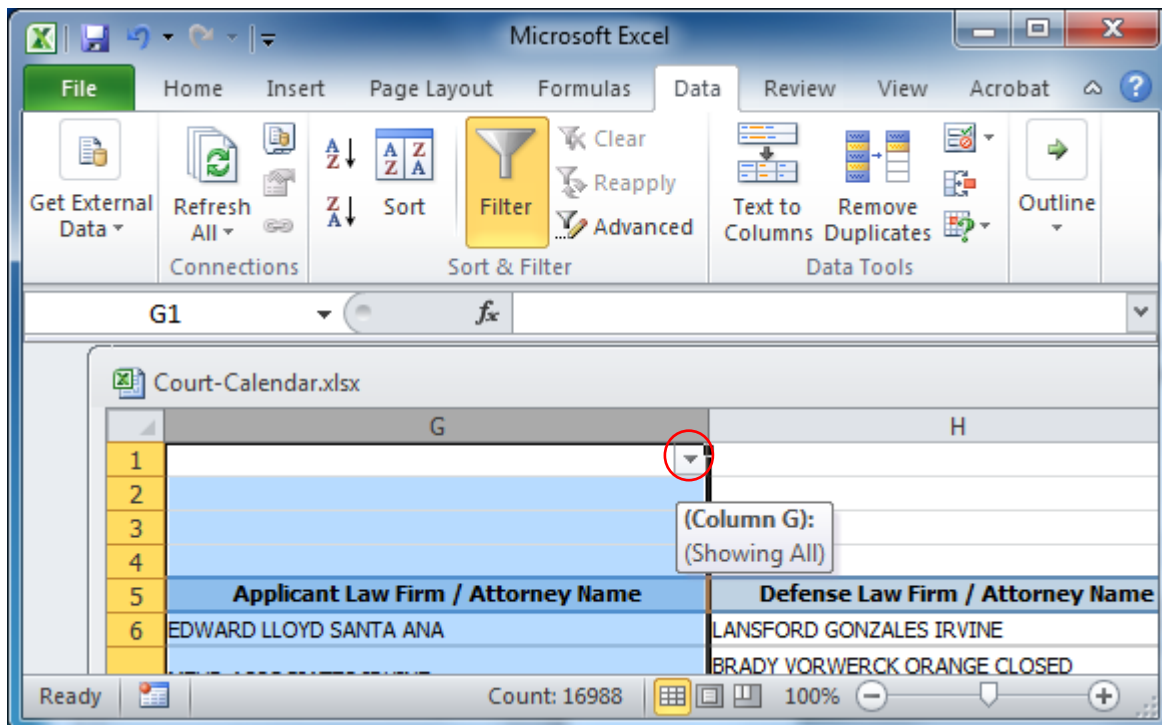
Microsoft Excel

File Home Insert Page Layout Formulas Data Review View Acrobat

Get External Data
Refresh All
Connections
Sort
Filter
Clear
Reapply
Advanced
Sort & Filter
Text to Columns
Remove Duplicates
Data Tools
Outline

G1

Court-Calendar.xlsx

| | G | H |
|---|---|---|
| 1 | | |
| 2 | | |
| 3 | | |
| 4 | | |
| 5 | Applicant Law Firm / Attorney Name | Defense Law Firm / Attorney Name |
| 6 | EDWARD LLOYD SANTA ANA | LANSFORD GONZALES IRVINE |
| | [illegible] | BRADY VORWERCK ORANGE CLOSED |

(Column G):
(Showing All)

Ready
Count: 16988
100%